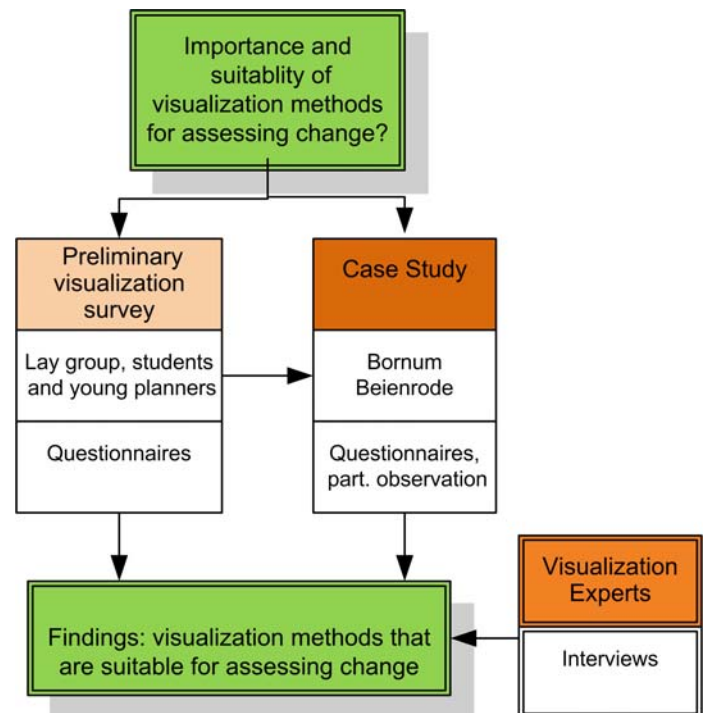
Importance and suitablity of visualization methods for assessing change?

Preliminary visualization survey

Lay group, students and young planners

Questionnaires

Case Study

Bornum Beienrode

Questionnaires, part. observation

Visualization Experts

Interviews

Findings: visualization methods that are suitable for assessing change